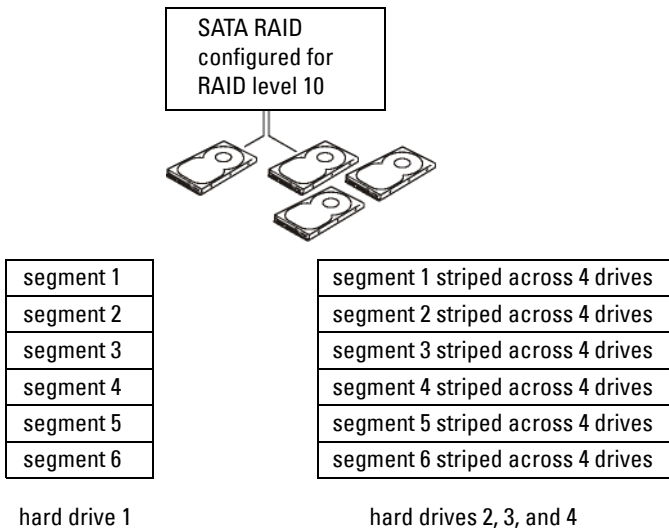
SATA RAID configured for RAID level 10

| segment 1 |
|---|
| segment 2 |
| segment 3 |
| segment 4 |
| segment 5 |
| segment 6 |

hard drive 1

| segment 1 striped across 4 drives |
|---|
| segment 2 striped across 4 drives |
| segment 3 striped across 4 drives |
| segment 4 striped across 4 drives |
| segment 5 striped across 4 drives |
| segment 6 striped across 4 drives |

hard drives 2, 3, and 4